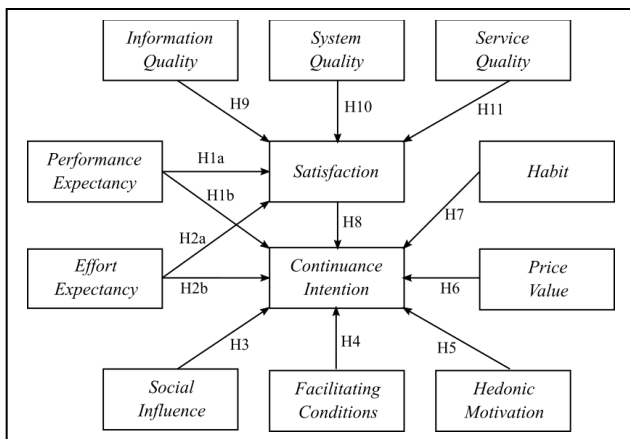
Information Quality

System Quality

Service Quality

H9

H10

H11

Performance Expectancy

H1a

Satisfaction

Habit

H1b

H8

H7

H2a

Effort Expectancy

H2b

Continuance Intention

H6

Price Value

H3

H4

H5

Social Influence

Facilitating Conditions

Hedonic Motivation